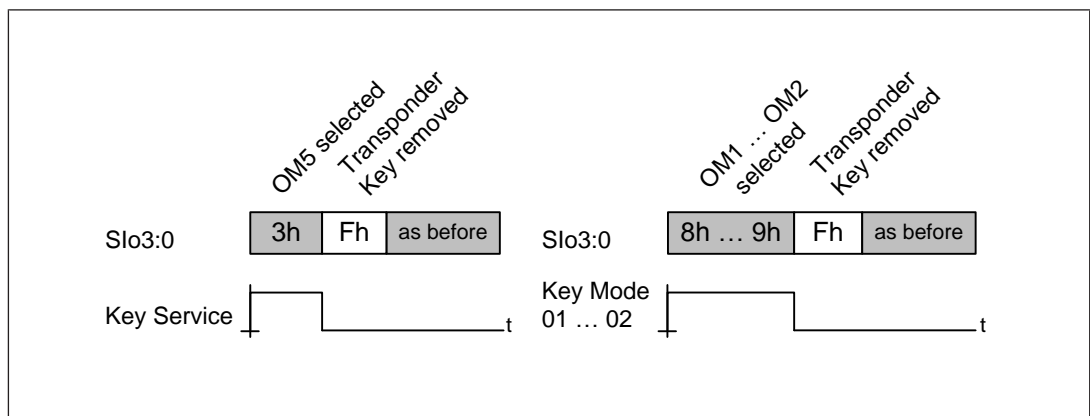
OM5 selected
Transponder
Key removed

SIo3:0

| 3h | Fh | as before |
|---|---|---|

Key Service

t

OM1 … OM2
selected
Transponder
Key removed

SIo3:0

| 8h … 9h | Fh | as before |
|---|---|---|

Key Mode
01 … 02

t